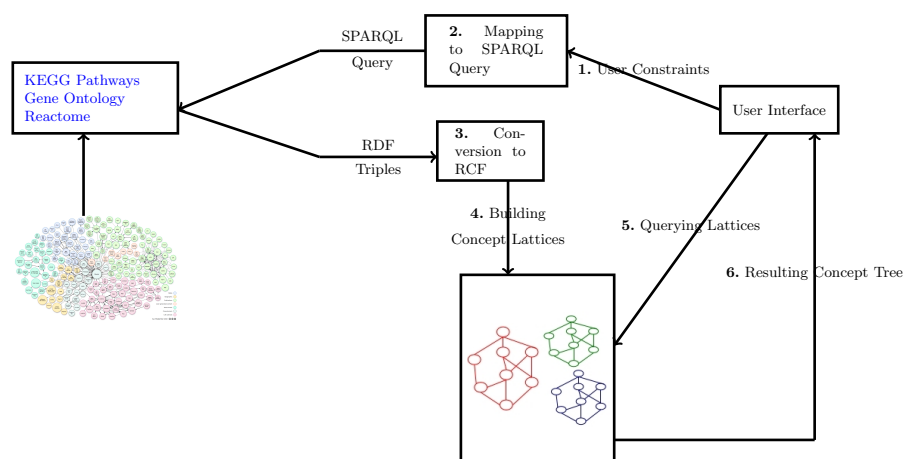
2. Mapping to SPARQL Query

SPARQL Query

KEGG Pathways
Gene Ontology
Reactome

1. User Constraints

User Interface

RDF Triples

3. Conversion to RCF

4. Building Concept Lattices

5. Querying Lattices

6. Resulting Concept Tree